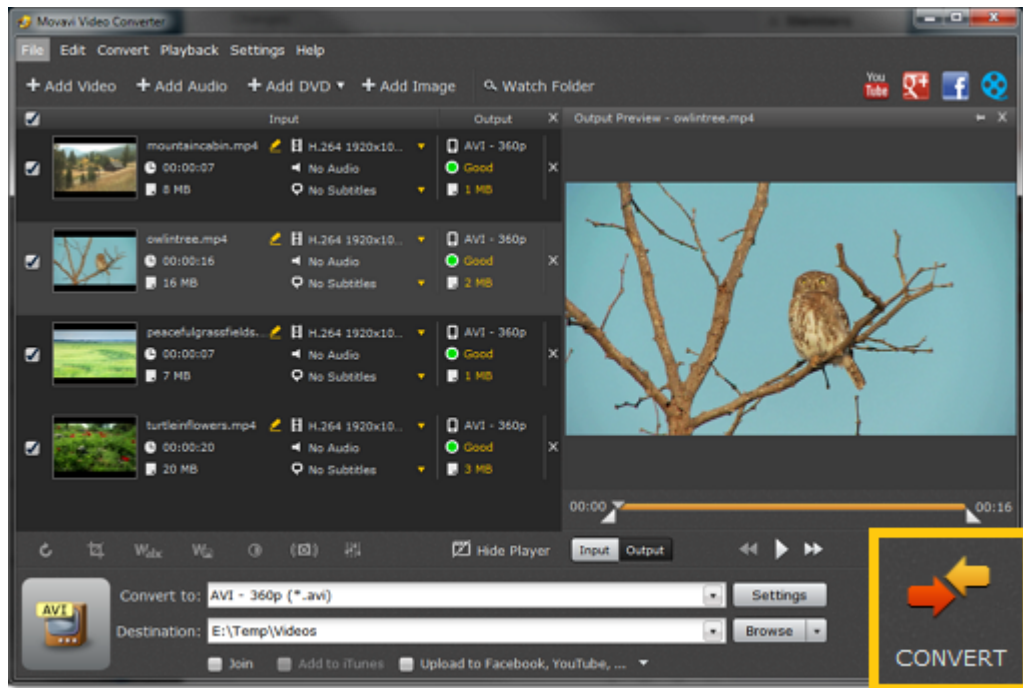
Movavi Video Converter

File Edit Convert Playback Settings Help

+ Add Video + Add Audio + Add DVD + Add Image Watch Folder

You Tube

Input Output Output Preview - owlintree.mp4

mountaincabin.mp4 H.264 1920x10... AVI - 360p
00:00:07 No Audio Good
8 MB No Subtitles 1 MB

owlintree.mp4 H.264 1920x10... AVI - 360p
00:00:16 No Audio Good
16 MB No Subtitles 2 MB

peacefulgrassfields... H.264 1920x10... AVI - 360p
00:00:07 No Audio Good
7 MB No Subtitles 1 MB

turtleinflowers.mp4 H.264 1920x10... AVI - 360p
00:00:20 No Audio Good
20 MB No Subtitles 3 MB

00:00 00:16

Hide Player Input Output

AVI

Convert to: AVI - 360p (*.avi) Settings

Destination: E:\Temp\Videos Browse

Join Add to iTunes Upload to Facebook, YouTube, ...

CONVERT